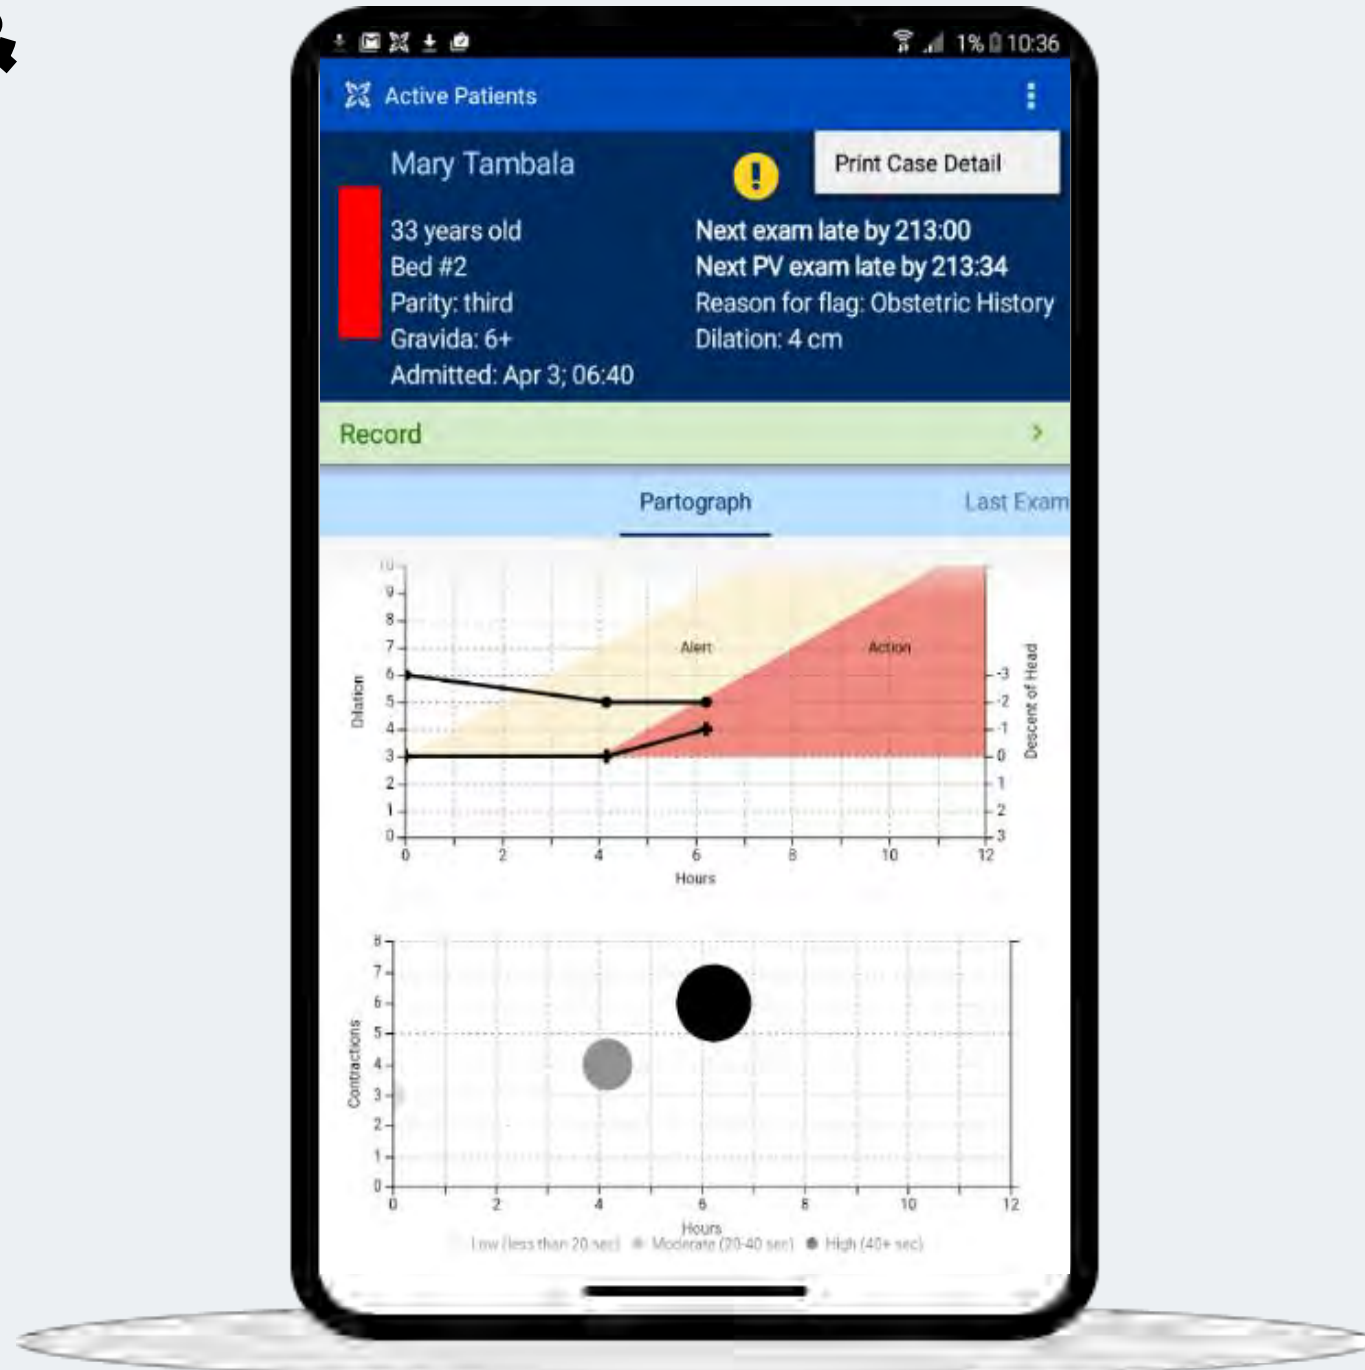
1% 10:36

Active Patients

Mary Tambala

Print Case Detail

33 years old
Bed #2
Parity: third
Gravida: 6+
Admitted: Apr 3; 06:40

Next exam late by 213:00
Next PV exam late by 213:34
Reason for flag: Obstetric History
Dilation: 4 cm

Record

Partograph

Last Exam

10
9
8
7
6
5
4
3
2
1
0

Dilation

Alert

Action

-3
-2
-1
0
1
2
3

Descent of Head

0 2 4 6 8 10 12

Hours

8
7
6
5
4
3
2
1
0

Contractions

0 2 4 6 8 10 12

Hours

Low (less than 20 sec) Moderate (20-40 sec) High (40+ sec)